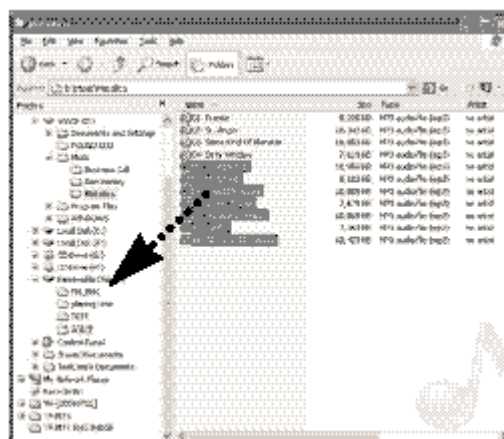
File Edit View Favorites Tools Help

Back Search Folders

Address

Folders

Name Size Type

8,330 KB MP3 audio file (mp3)
10,342 KB MP3 audio file (mp3)
10,458 KB MP3 audio file (mp3)
7,610 KB MP3 audio file (mp3)
10,486 KB MP3 audio file (mp3)
8,183 KB MP3 audio file (mp3)
10,083 KB MP3 audio file (mp3)
7,479 KB MP3 audio file (mp3)
10,868 KB MP3 audio file (mp3)
7,383 KB MP3 audio file (mp3)
10,473 KB MP3 audio file (mp3)

Documents and Settings
Music
Program Files
WINDOWS
Local Disk (D:)
Local Disk (E:)
Removable Disk
Control Panel
Shared Documents
My Network Places
Recycle Bin
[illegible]